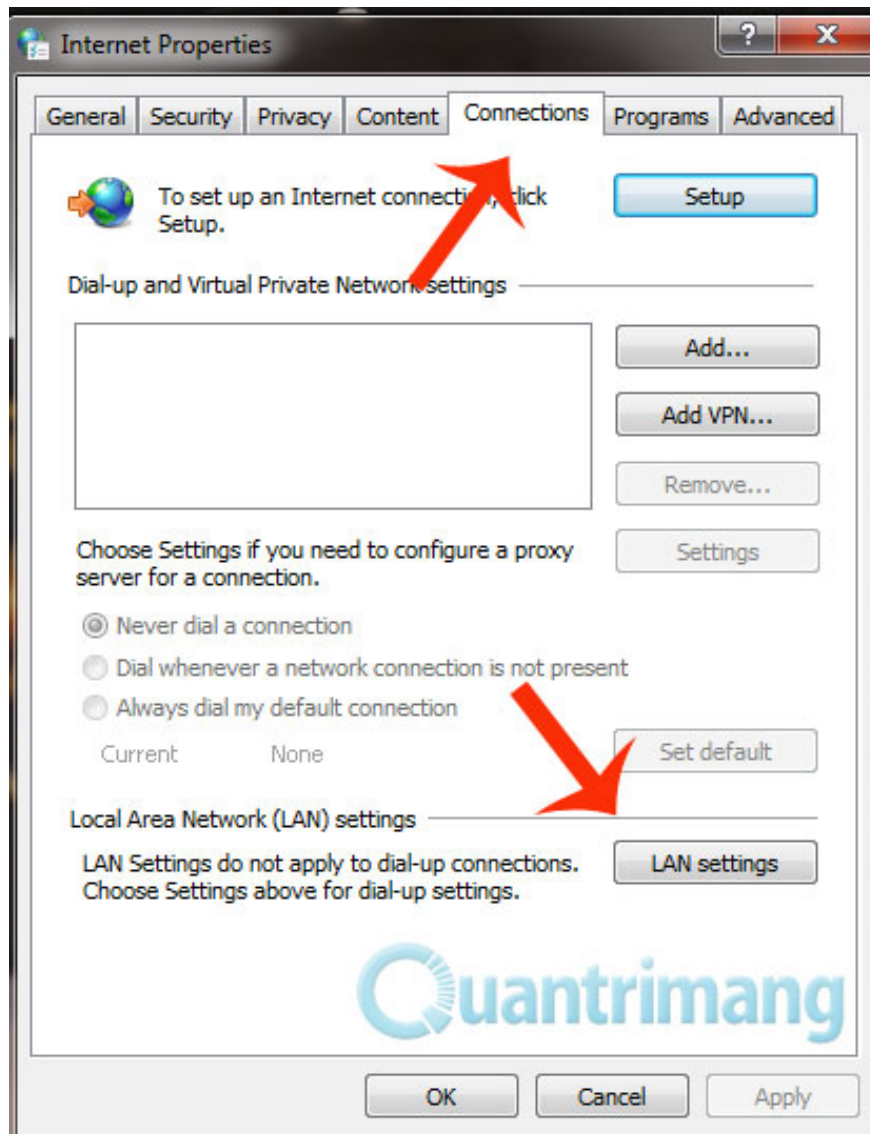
Internet Properties

?

X

General | Security | Privacy | Content | Connections | Programs | Advanced

To set up an Internet connection, click Setup.

Setup

Dial-up and Virtual Private Network settings

Add...

Add VPN...

Remove...

Choose Settings if you need to configure a proxy server for a connection.

Settings

Never dial a connection

Dial whenever a network connection is not present

Always dial my default connection

Current None

Set default

Local Area Network (LAN) settings

LAN Settings do not apply to dial-up connections. Choose Settings above for dial-up settings.

LAN settings

Quantrimang

OK Cancel Apply